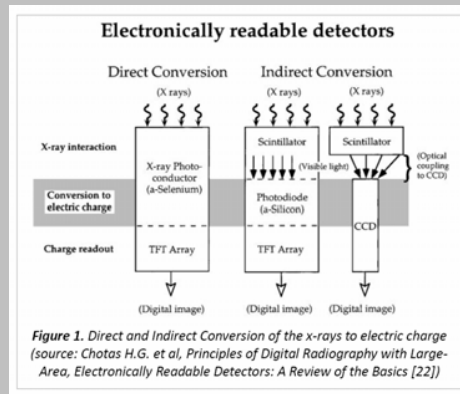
Electronically readable detectors

Direct Conversion

Indirect Conversion

(X rays)

(X rays)

(X rays)

X-ray interaction

Conversion to electric charge

Charge readout

X-ray Photoconductor (a-Selenium)

TFT Array

Scintillator

(Visible light)

Photodiode (a-Silicon)

TFT Array

Scintillator

(Optical coupling to CCD)

CCD

(Digital image)

(Digital image)

(Digital image)

Figure 1. Direct and Indirect Conversion of the x-rays to electric charge (source: Chotas H.G. et al, Principles of Digital Radiography with Large-Area, Electronically Readable Detectors: A Review of the Basics [22])